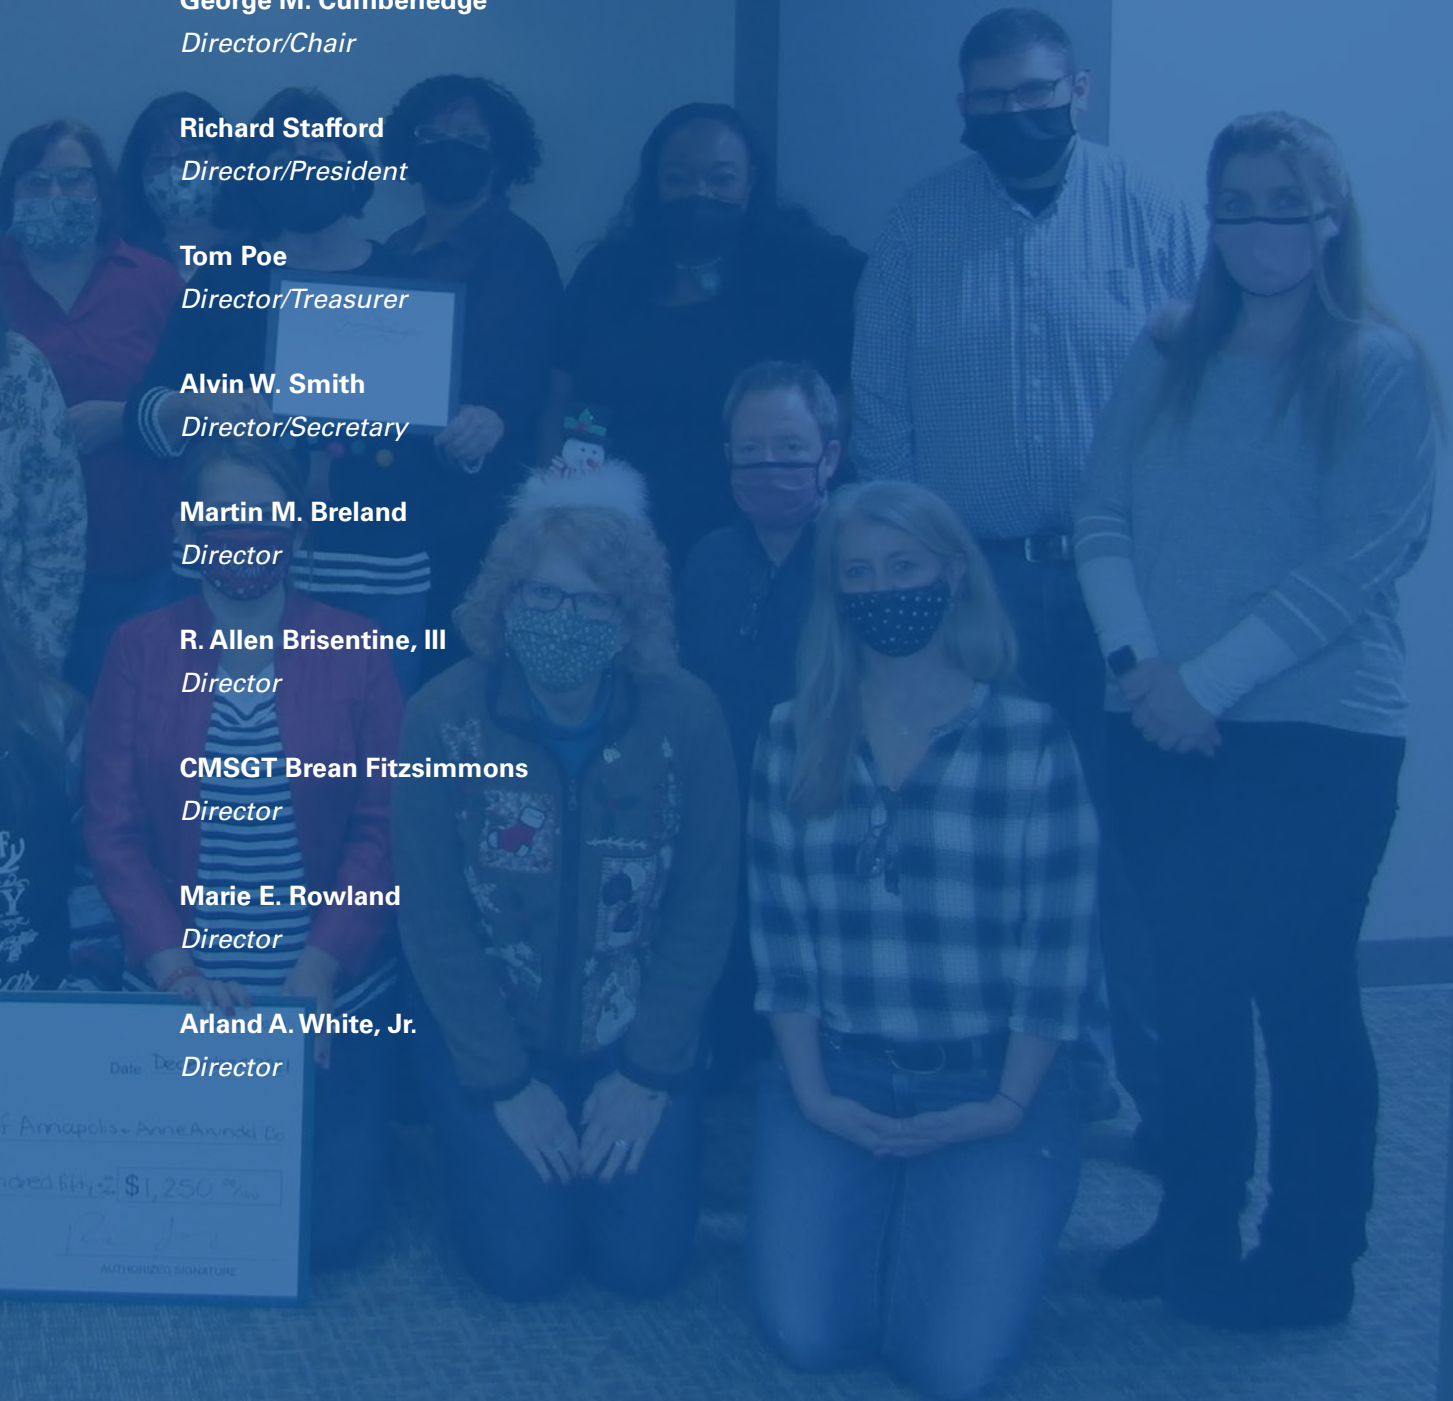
George M. Cumberledge
Director/Chair

Richard Stafford
Director/President

Tom Poe
Director/Treasurer

Alvin W. Smith
Director/Secretary

Martin M. Breland
Director

R. Allen Brisentine, III
Director

CMSGT Brean Fitzsimmons
Director

Marie E. Rowland
Director

Arland A. White, Jr.
Director

Date Dec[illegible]

f Annapolis - Anne Arundel Co

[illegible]dred fifty $1,250 00/100

AUTHORIZED SIGNATURE